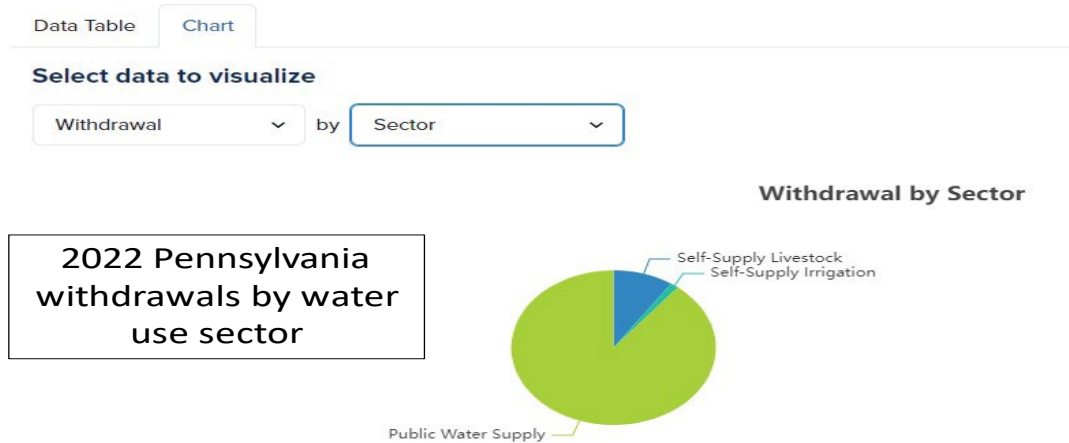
Data Table Chart

Select data to visualize

Withdrawal by Sector

Withdrawal by Sector

2022 Pennsylvania withdrawals by water use sector

Self-Supply Livestock
Self-Supply Irrigation

Public Water Supply